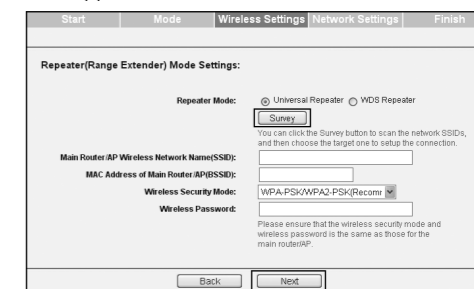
Start Mode Wireless Settings Network Settings Finish

Repeater(Range Extender) Mode Settings:

Repeater Mode: Universal Repeater WDS Repeater

Survey

You can click the Survey button to scan the network SSIDs, and then choose the target one to setup the connection.

Main Router/AP Wireless Network Name(SSID):

MAC Address of Main Router/AP(BSSID):

Wireless Security Mode: WPA-PSK/WPA2-PSK(Recomr

Wireless Password:

Please ensure that the wireless security mode and wireless password is the same as those for the main router/AP.

Back Next